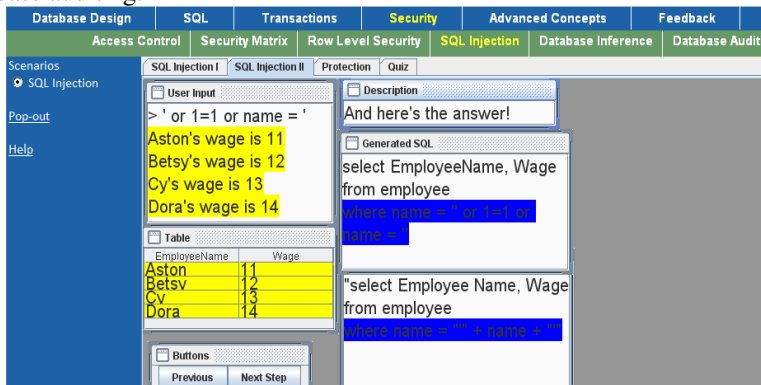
Database Design | SQL | Transactions | Security | Advanced Concepts | Feedback

Access Control | Security Matrix | Row Level Security | SQL Injection | Database Inference | Database Audit

Scenarios
SQL Injection

Pop-out

Help

SQL Injection I | SQL Injection II | Protection | Quiz

User Input

> ' or 1=1 or name = '
Aston's wage is 11
Betsy's wage is 12
Cy's wage is 13
Dora's wage is 14

Table

| EmployeeName | Wage |
|---|---|
| Aston | 11 |
| Betsy | 12 |
| Cy | 13 |
| Dora | 14 |

Buttons

Previous | Next Step

Description

And here's the answer!

Generated SQL

select EmployeeName, Wage from employee where name = '' or 1=1 or name = ''

"select Employee Name, Wage from employee where name = '" + name + "'"